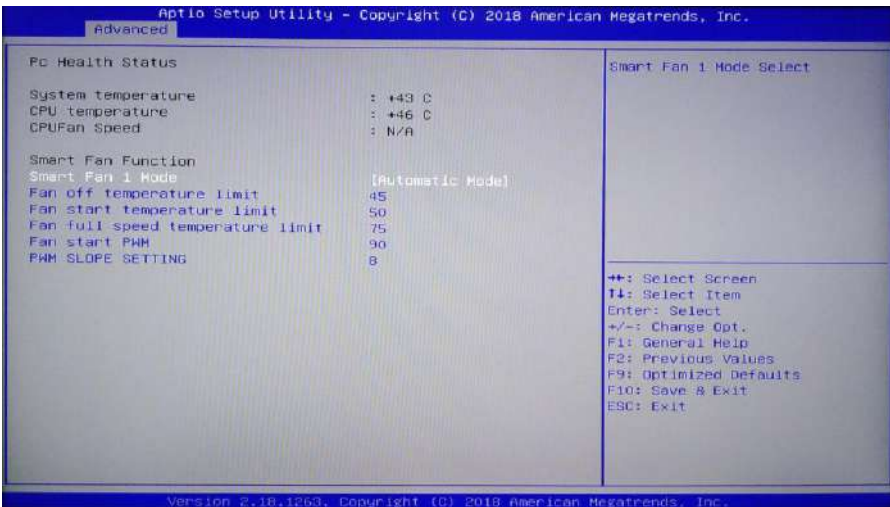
Aptio Setup Utility - Copyright (C) 2018 American Megatrends, Inc.
Advanced

Pc Health Status

System temperature : +43 C
CPU temperature : +46 C
CPUFan Speed : N/A

Smart Fan Function
Smart Fan 1 Mode [Automatic Mode]
Fan off temperature limit 45
Fan start temperature limit 50
Fan full speed temperature limit 75
Fan start PWM 90
PWM SLOPE SETTING 8

Smart Fan 1 Mode Select

→←: Select Screen
↑↓: Select Item
Enter: Select
+/-: Change Opt.
F1: General Help
F2: Previous Values
F9: Optimized Defaults
F10: Save & Exit
ESC: Exit

Version 2.18.1263. Copyright (C) 2018 American Megatrends, Inc.